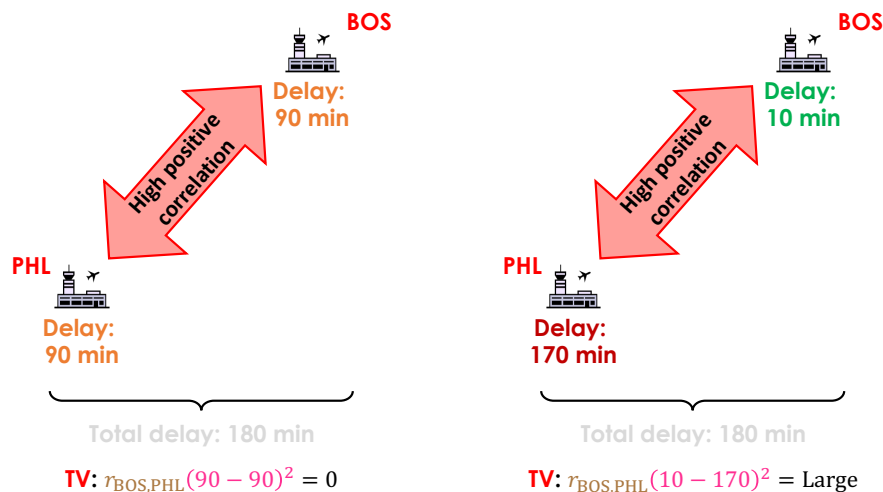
BOS

Delay: 90 min

High positive correlation

PHL

Delay: 90 min

Total delay: 180 min

TV: $r_{\text{BOS,PHL}}(90-90)^2 = 0$

BOS

Delay: 10 min

High positive correlation

PHL

Delay: 170 min

Total delay: 180 min

TV: $r_{\text{BOS,PHL}}(10-170)^2 = \text{Large}$